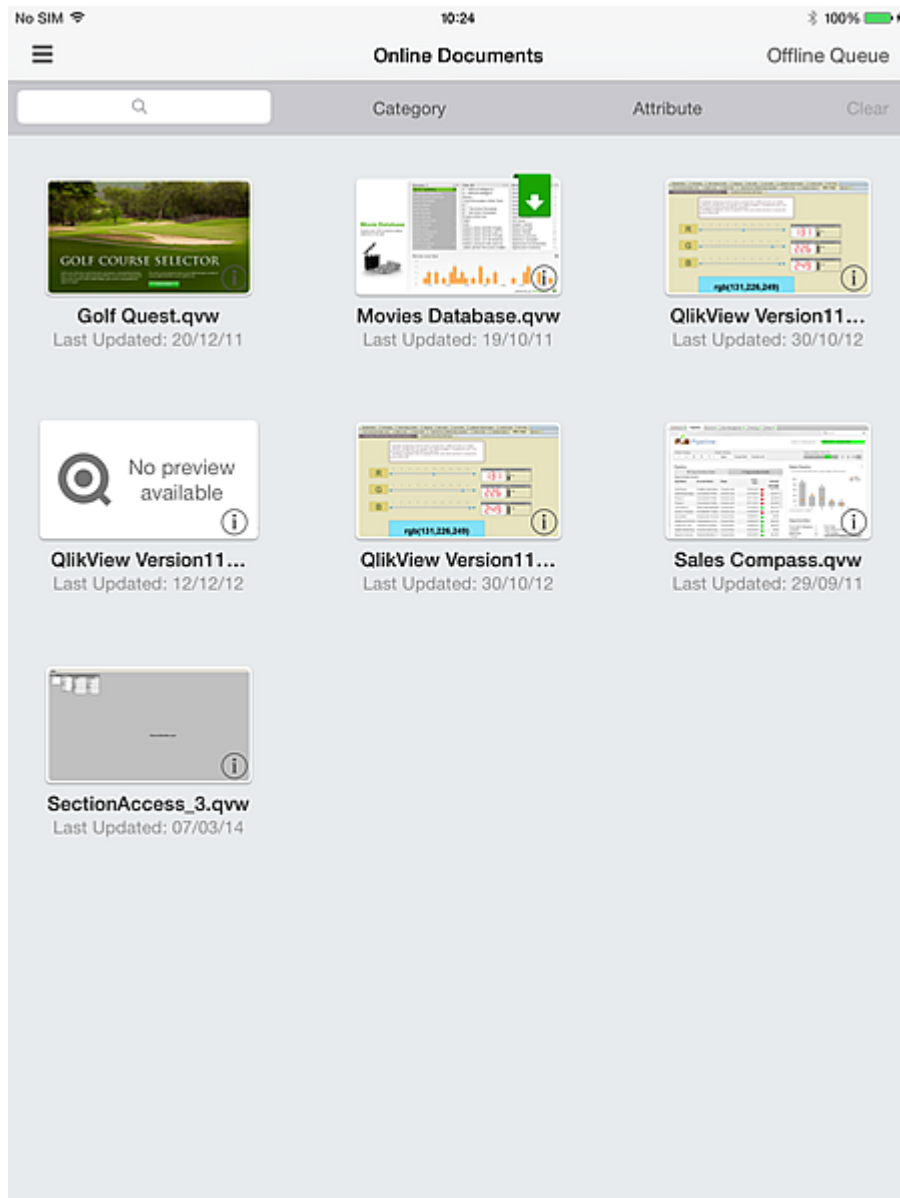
No SIM 10:24 100%

Online Documents

Offline Queue

Category

Attribute

Clear

GOLF COURSE SELECTOR

Golf Quest.qvw
Last Updated: 20/12/11

Movies Database

Movies Database.qvw
Last Updated: 19/10/11

R
G
B
131
226
249
rgb(131,226,249)

QlikView Version11...
Last Updated: 30/10/12

No preview available

QlikView Version11...
Last Updated: 12/12/12

R
G
B
131
226
249
rgb(131,226,249)

QlikView Version11...
Last Updated: 30/10/12

Sales Compass.qvw
Last Updated: 29/09/11

SectionAccess_3.qvw
Last Updated: 07/03/14